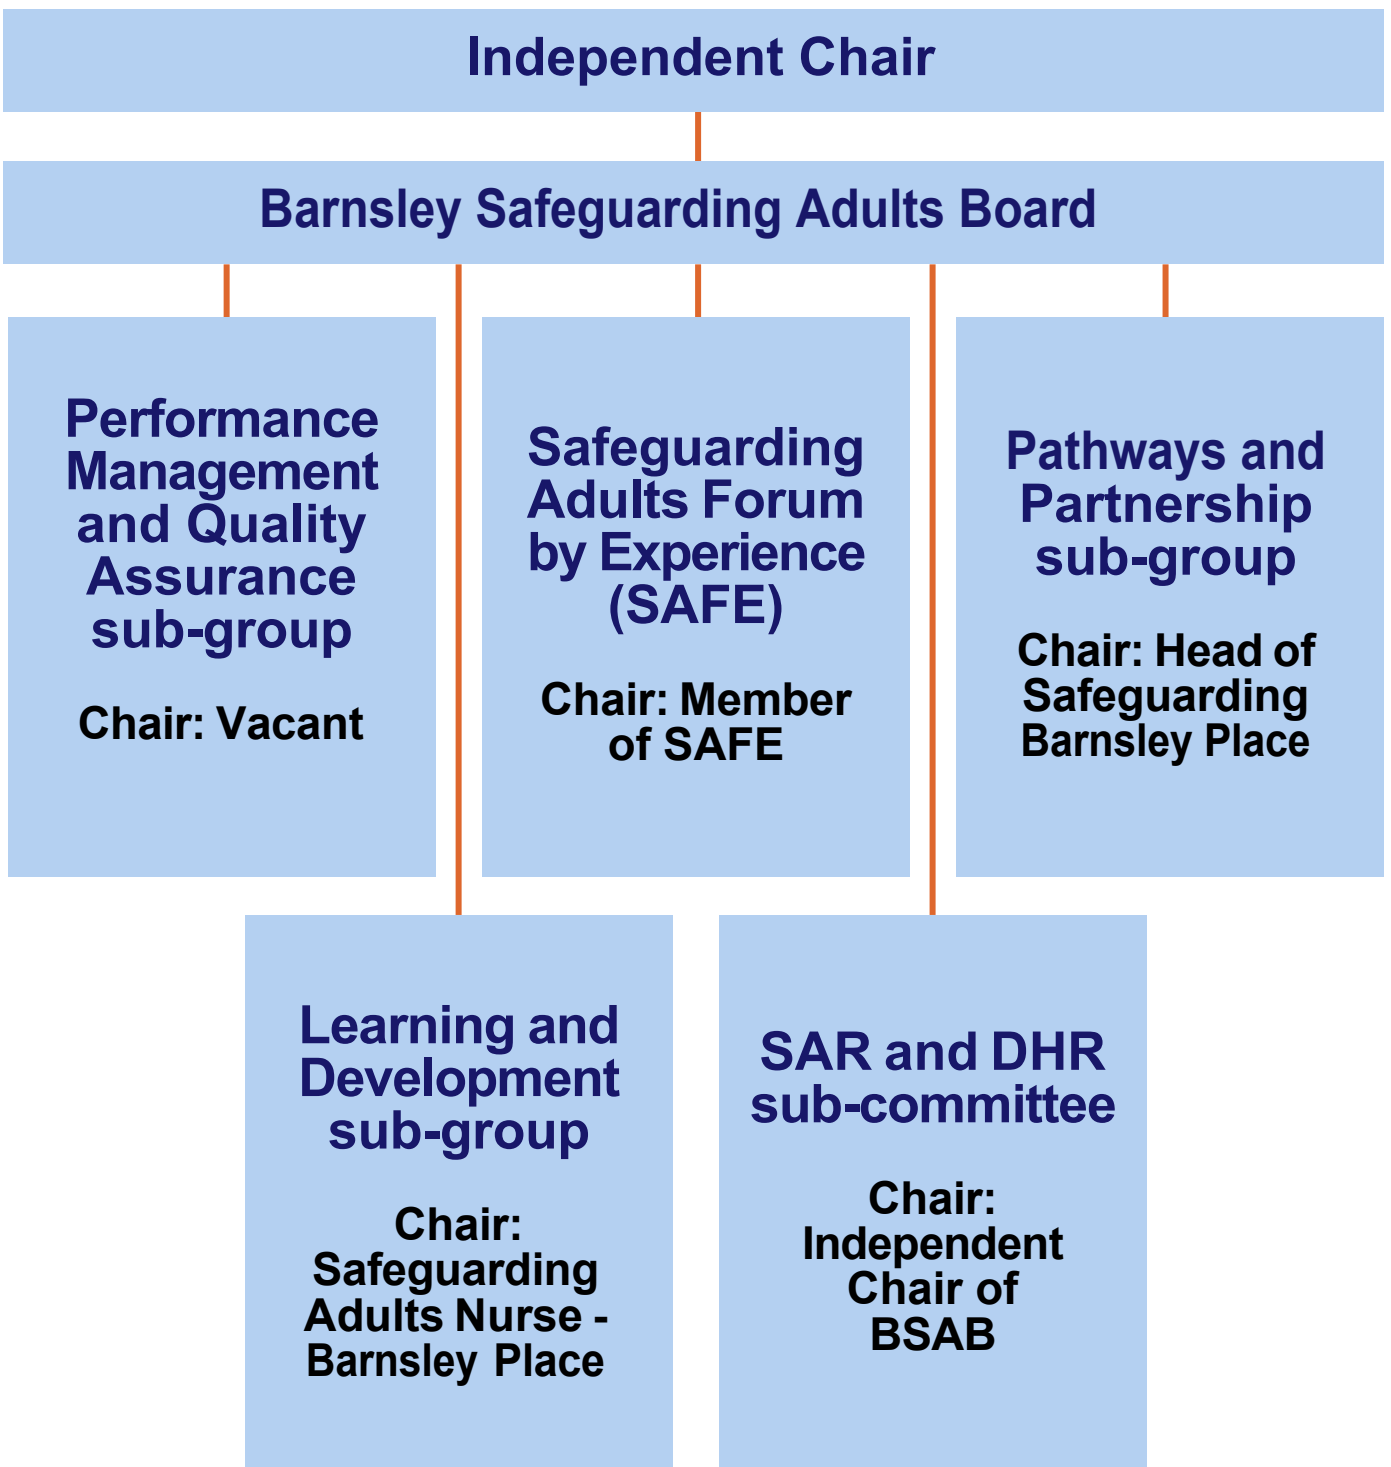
Independent Chair

Barnsley Safeguarding Adults Board

Performance Management and Quality Assurance sub-group

Chair: Vacant

Safeguarding Adults Forum by Experience (SAFE)

Chair: Member of SAFE

Pathways and Partnership sub-group

Chair: Head of Safeguarding Barnsley Place

Learning and Development sub-group

Chair: Safeguarding Adults Nurse - Barnsley Place

SAR and DHR sub-committee

Chair: Independent Chair of BSAB